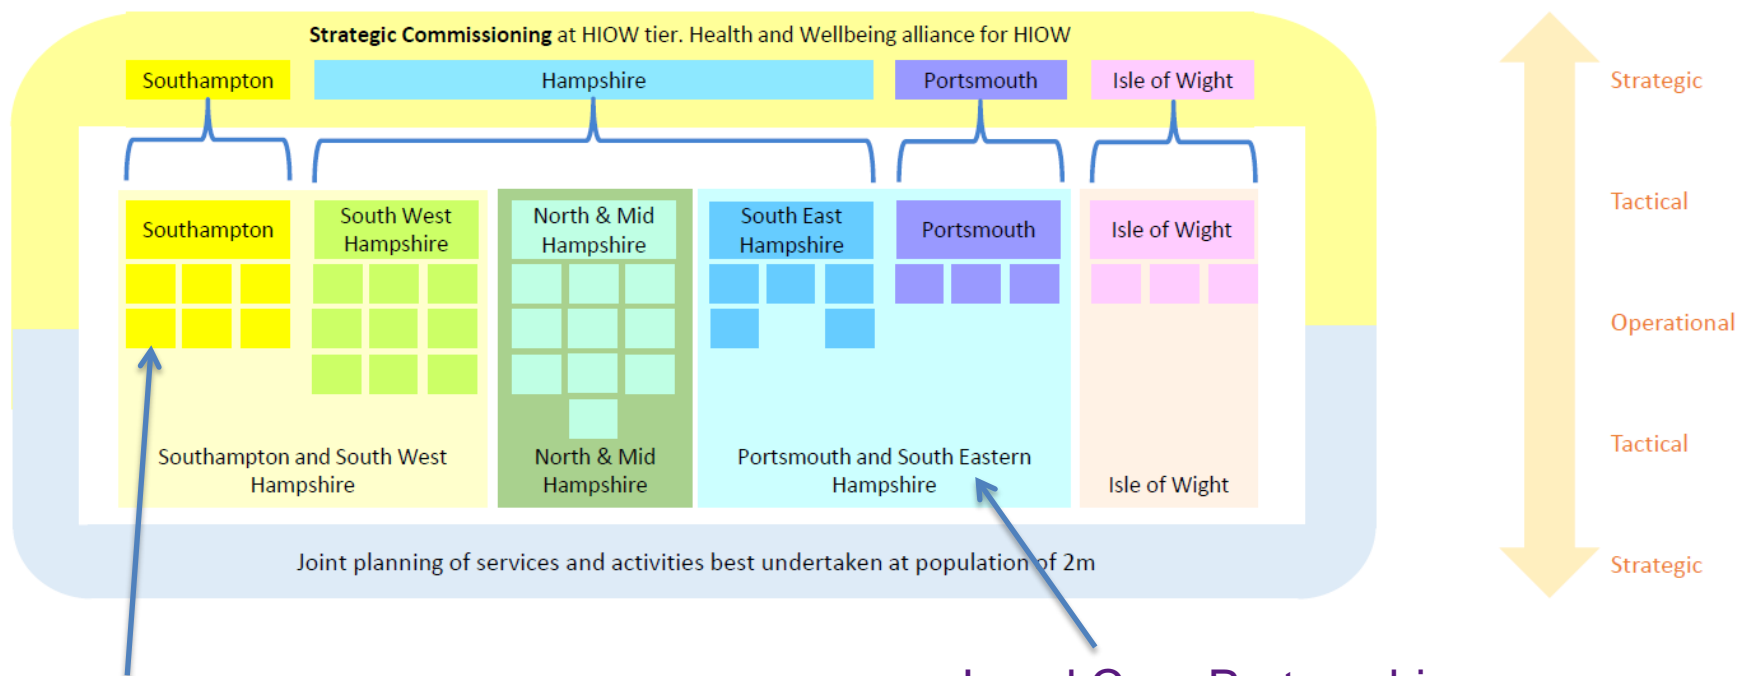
**Strategic Commissioning** at HIOW tier. Health and Wellbeing alliance for HIOW

Southampton

Hampshire

Portsmouth

Isle of Wight

Southampton

South West Hampshire

North & Mid Hampshire

South East Hampshire

Portsmouth

Isle of Wight

Southampton and South West Hampshire

North & Mid Hampshire

Portsmouth and South Eastern Hampshire

Isle of Wight

Joint planning of services and activities best undertaken at population of 2m

Strategic

Tactical

Operational

Tactical

Strategic

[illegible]